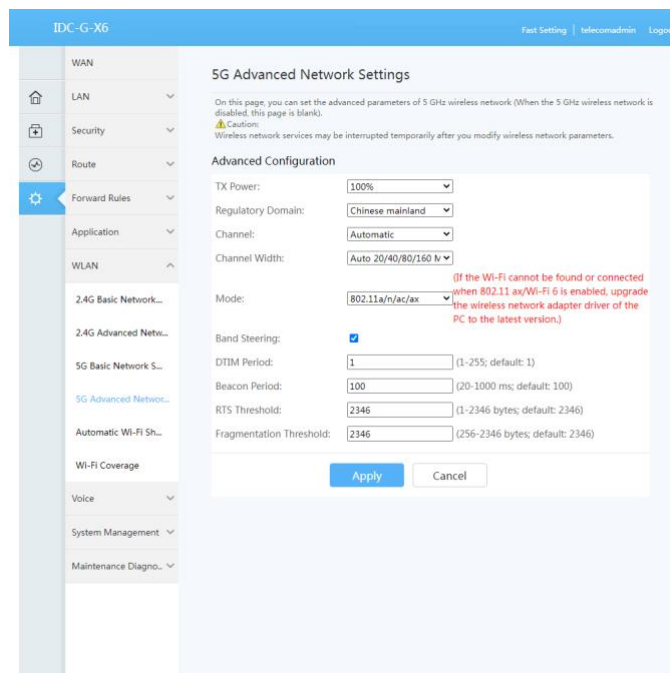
IDC-G-X6

Fast Setting | telecomadmin | Logo

WAN
LAN
Security
Route
Forward Rules
Application
WLAN
2.4G Basic Network...
2.4G Advanced Netw...
5G Basic Network S...
5G Advanced Networ...
Automatic Wi-Fi Sh...
Wi-Fi Coverage
Voice
System Management
Maintenance Diagno...

5G Advanced Network Settings

On this page, you can set the advanced parameters of 5 GHz wireless network (When the 5 GHz wireless network is disabled, this page is blank).
Caution:
Wireless network services may be interrupted temporarily after you modify wireless network parameters.

Advanced Configuration

| | | |
|---|---|---|
| TX Power: | 100% | |
| Regulatory Domain: | Chinese mainland | |
| Channel: | Automatic | |
| Channel Width: | Auto 20/40/80/160 M | |
| Mode: | 802.11a/n/ac/ax | (If the Wi-Fi cannot be found or connected when 802.11 ax/Wi-Fi 6 is enabled, upgrade the wireless network adapter driver of the PC to the latest version.) |
| Band Steering: | | |
| DTIM Period: | 1 | (1-255; default: 1) |
| Beacon Period: | 100 | (20-1000 ms; default: 100) |
| RTS Threshold: | 2346 | (1-2346 bytes; default: 2346) |
| Fragmentation Threshold: | 2346 | (256-2346 bytes; default: 2346) |

Apply Cancel